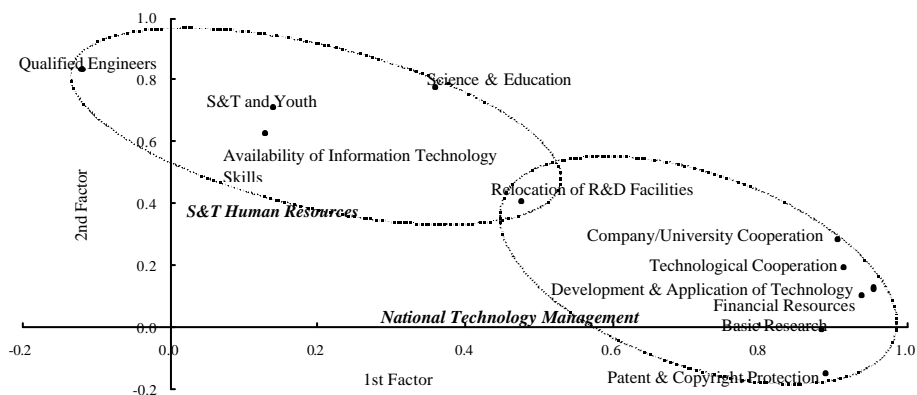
1.0
0.8
0.6
0.4
0.2
0.0
-0.2
-0.2
0.0
0.2
0.4
0.6
0.8
1.0
2nd Factor
1st Factor
Qualified Engineers
S&T and Youth
Science & Education
Availability of Information Technology Skills
S&T Human Resources
Relocation of R&D Facilities
Company/University Cooperation
Technological Cooperation
Development & Application of Technology
Financial Resources
Basic Research
National Technology Management
Patent & Copyright Protection